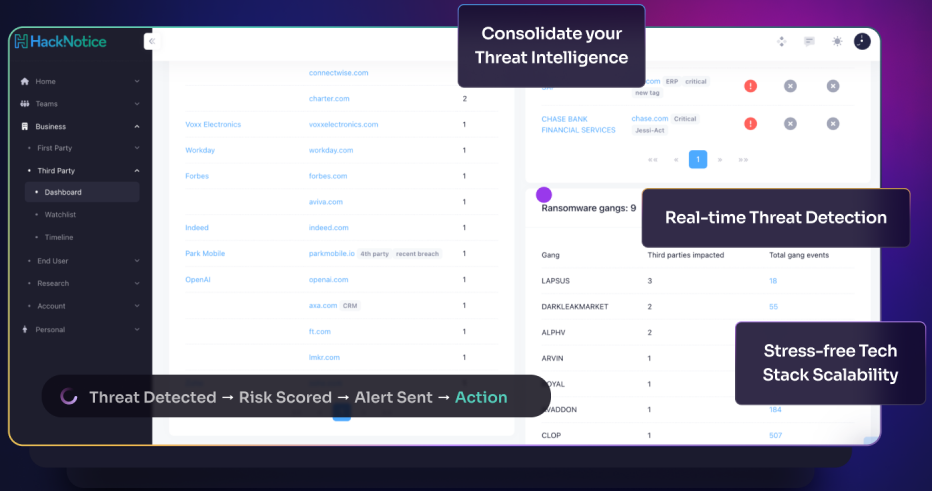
HackNotice

Consolidate your Threat Intelligence

Home
Teams
Business
First Party
Third Party
Dashboard
Watchlist
Timeline
End User
Research
Account
Personal

| | connectwise.com | |
|---|---|---|
| | charter.com | 2 |
| Voxx Electronics | voxxelectronics.com | 1 |
| Workday | workday.com | 1 |
| Forbes | forbes.com | 1 |
| | aviva.com | 1 |
| Indeed | indeed.com | 1 |
| Park Mobile | parkmobile.io 4th party recent breach | 1 |
| OpenAI | openai.com | 1 |
| | axa.com CRM | 1 |
| | ft.com | 1 |
| | lmkr.com | 1 |

.com ERP critical new tag

CHASE BANK FINANCIAL SERVICES chase.com Critical Jessi-Act

1

Real-time Threat Detection

Ransomware gangs: 9

| Gang | Third parties impacted | Total gang events |
|---|---|---|
| LAPSUS | 3 | 18 |
| DARKLEAKMARKET | 2 | 55 |
| ALPHV | 2 | |
| ARVIN | 1 | |
| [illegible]OYAL | 1 | |
| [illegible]VADDON | 1 | 184 |
| CLOP | 1 | 507 |

Stress-free Tech Stack Scalability

Threat Detected → Risk Scored → Alert Sent → Action